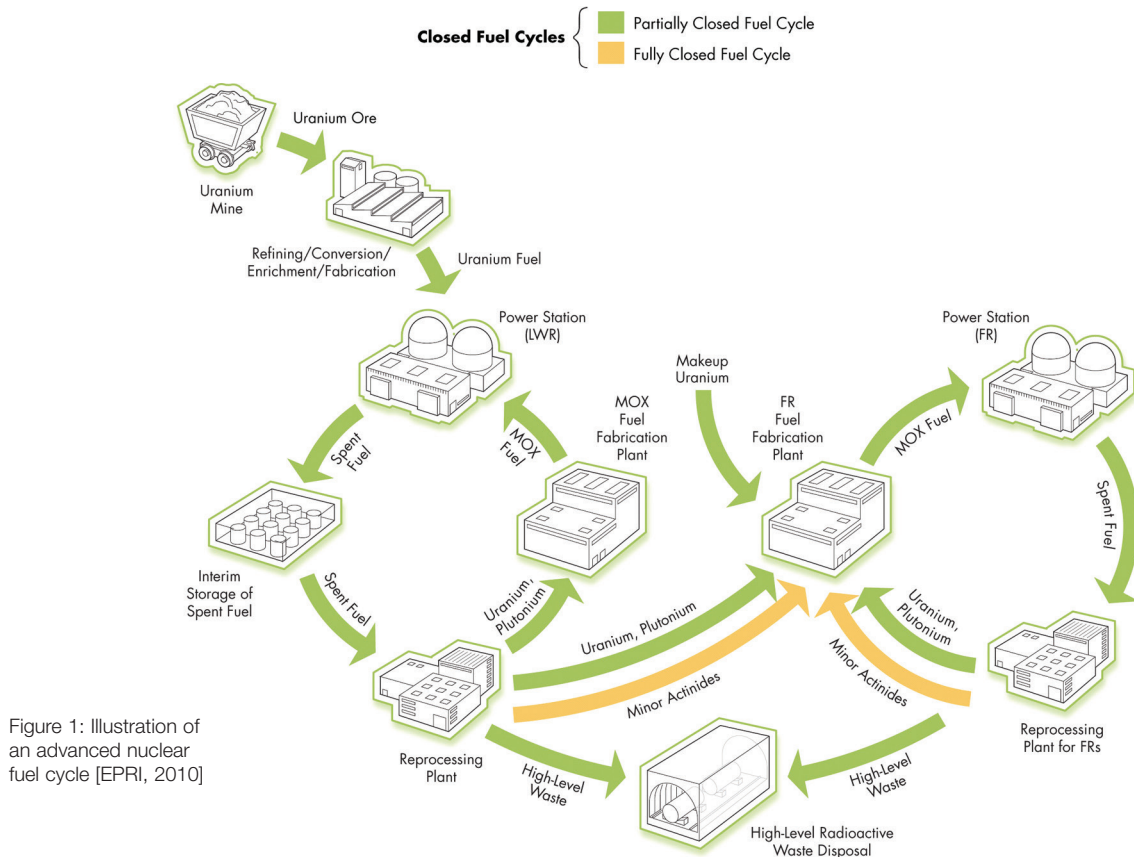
Closed Fuel Cycles
Partially Closed Fuel Cycle
Fully Closed Fuel Cycle

Uranium Mine

Uranium Ore

Refining/Conversion/Enrichment/Fabrication

Uranium Fuel

Power Station (LWR)

Spent Fuel

Interim Storage of Spent Fuel

Spent Fuel

MOX Fuel

MOX Fuel Fabrication Plant

Uranium, Plutonium

Makeup Uranium

FR Fuel Fabrication Plant

MOX Fuel

Power Station (FR)

Spent Fuel

Uranium, Plutonium

Minor Actinides

Uranium, Plutonium

Minor Actinides

Reprocessing Plant

Reprocessing Plant for FRs

High-Level Waste

High-Level Waste

High-Level Radioactive Waste Disposal

Figure 1: Illustration of an advanced nuclear fuel cycle [EPRI, 2010]